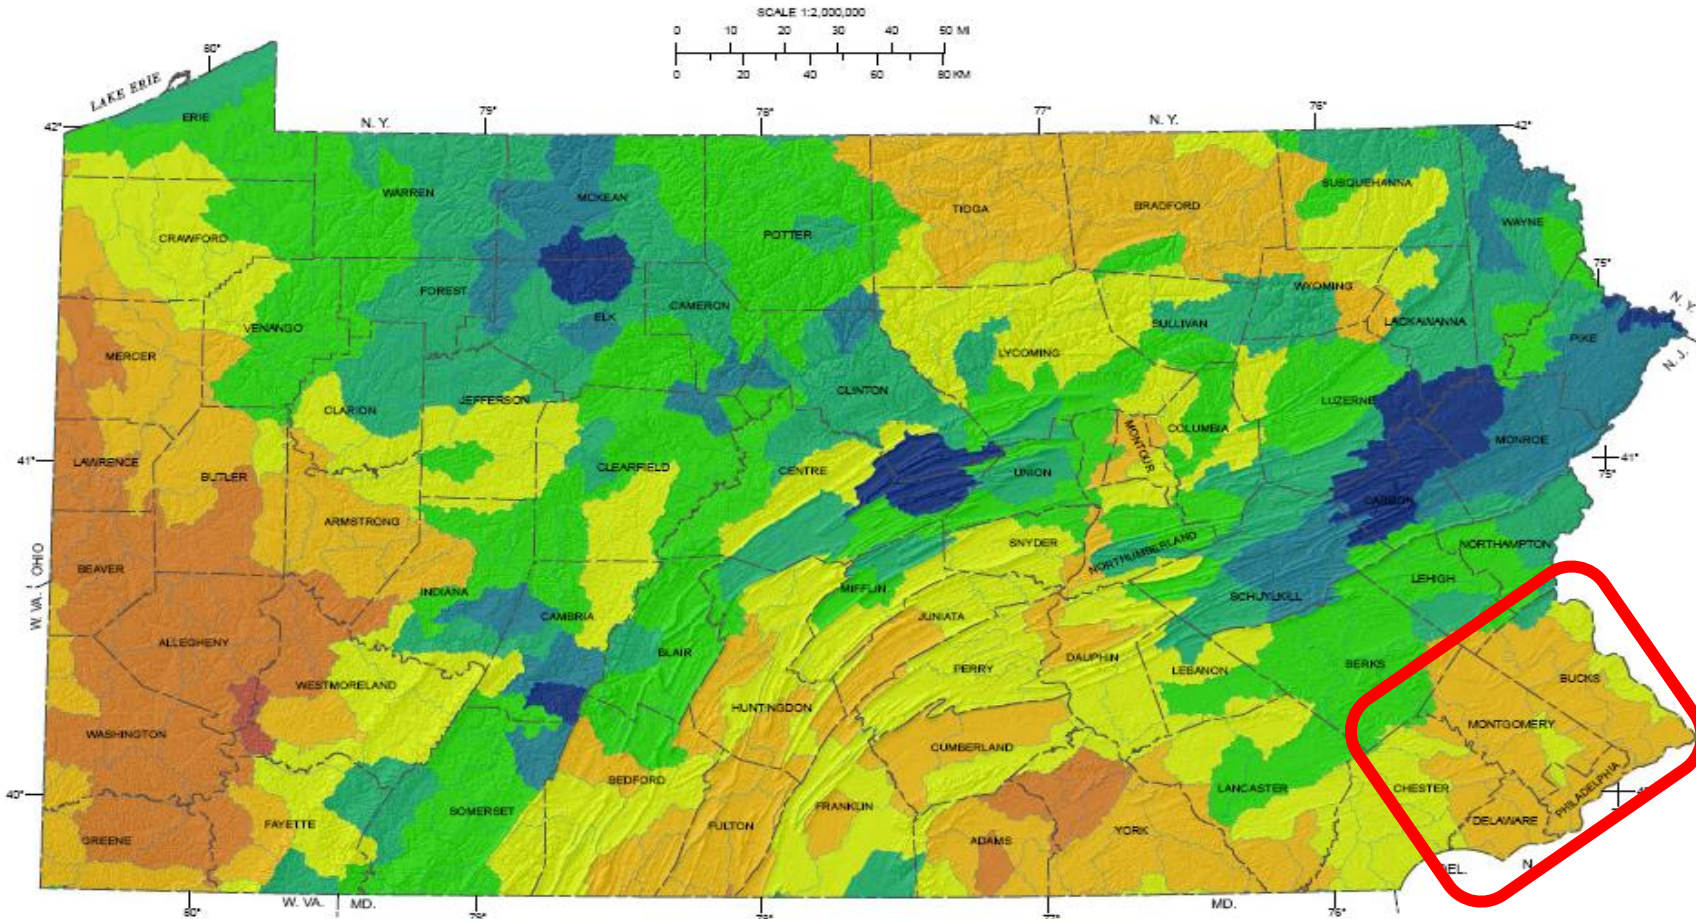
SCALE 1:2,000,000
0 10 20 30 40 50 MI
0 20 40 60 80 KM

80°
LAKE ERIE
42°
ERIE
N. Y.
79°
78°
77°
N. Y.
76°
42°
WARREN
MCKEAN
POTTER
TIOGA
BRADFORD
SUSQUEHANNA
WAYNE
CRAWFORD
75°
FOREST
CAMERON
WYOMING
ELK
LACKAWANNA
N. Y.
VENANGO
SULLIVAN
PIKE
MERCER
LYCOMING
N. J.
CLINTON
CLARION
JEFFERSON
LUZERNE
MONTOUR
COLUMBIA
MONROE
41°
LAWRENCE
CLEARFIELD
CENTRE
UNION
41°
BUTLER
75°
CARBON
ARMSTRONG
SNYDER
NORTHAMPTON
NORTHUMBERLAND
OHIO
BEAVER
W. VA.
INDIANA
MIFFLIN
LEHIGH
SCHUYLKILL
CAMBRIA
JUNIATA
ALLEGHENY
BLAIR
DAUPHIN
BERKS
PERRY
LEBANON
BUCKS
WESTMORELAND
HUNTINGDON
MONTGOMERY
WASHINGTON
CUMBERLAND
BEDFORD
LANCASTER
CHESTER
PHILADELPHIA
40°
FRANKLIN
SOMERSET
FAYETTE
DELAWARE
YORK
FULTON
ADAMS
GREENE
DEL.
N
80°
W. VA.
MD.
79°
78°
77°
MD.
76°